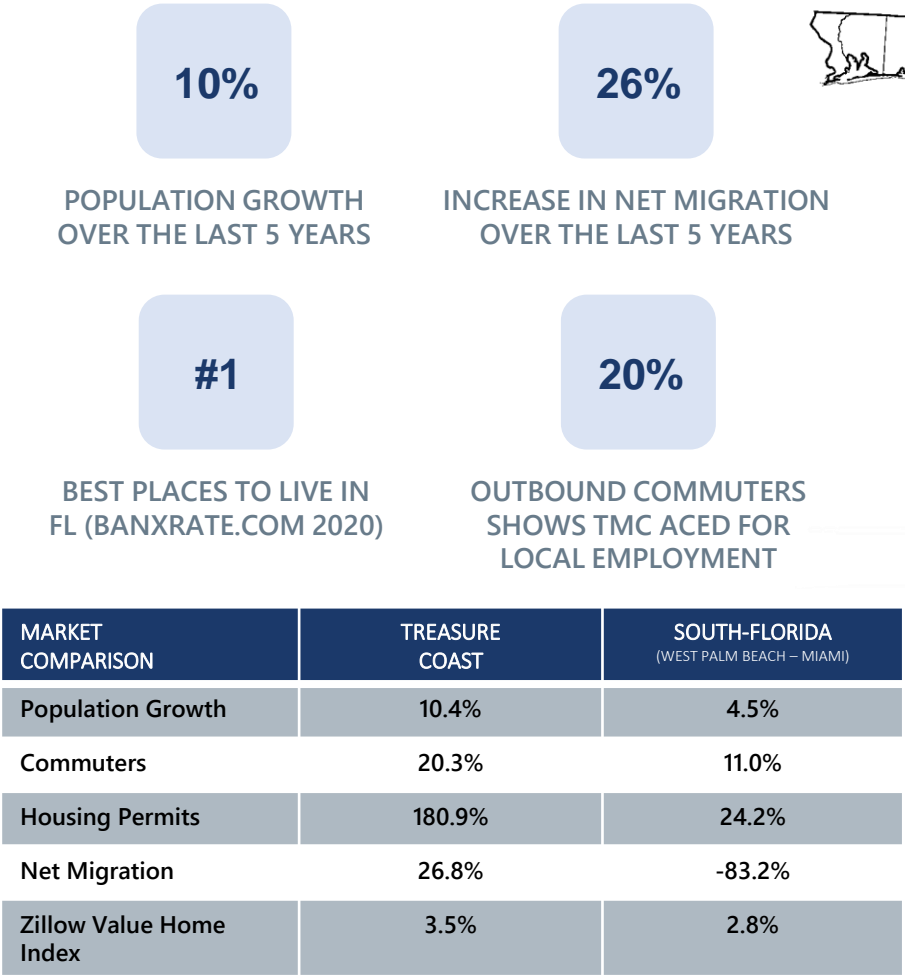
10%

POPULATION GROWTH OVER THE LAST 5 YEARS

26%

INCREASE IN NET MIGRATION OVER THE LAST 5 YEARS

#1

BEST PLACES TO LIVE IN FL (BANXRATE.COM 2020)

20%

OUTBOUND COMMUTERS SHOWS TMC ACED FOR LOCAL EMPLOYMENT

| MARKET COMPARISON | TREASURE COAST | SOUTH-FLORIDA (WEST PALM BEACH – MIAMI) |
|---|---|---|
| Population Growth | 10.4% | 4.5% |
| Commuters | 20.3% | 11.0% |
| Housing Permits | 180.9% | 24.2% |
| Net Migration | 26.8% | -83.2% |
| Zillow Value Home Index | 3.5% | 2.8% |